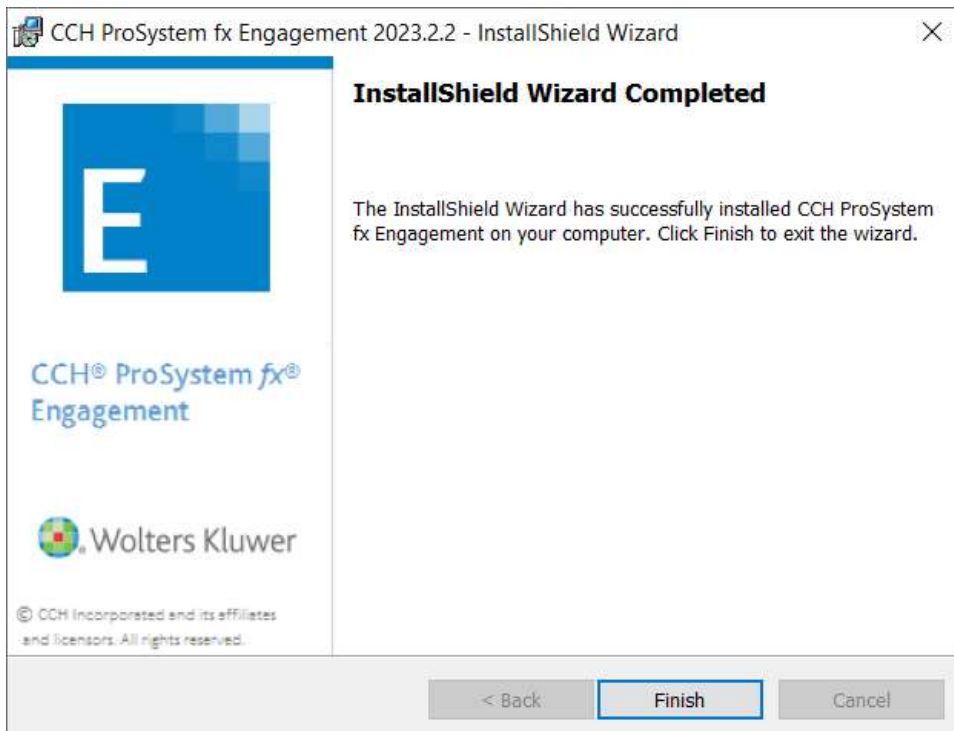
CCH ProSystem fx Engagement 2023.2.2 - InstallShield Wizard

×

E

CCH® ProSystem fx® Engagement

Wolters Kluwer

© CCH Incorporated and its affiliates and licensors. All rights reserved.

InstallShield Wizard Completed

The InstallShield Wizard has successfully installed CCH ProSystem fx Engagement on your computer. Click Finish to exit the wizard.

< Back

Finish

Cancel